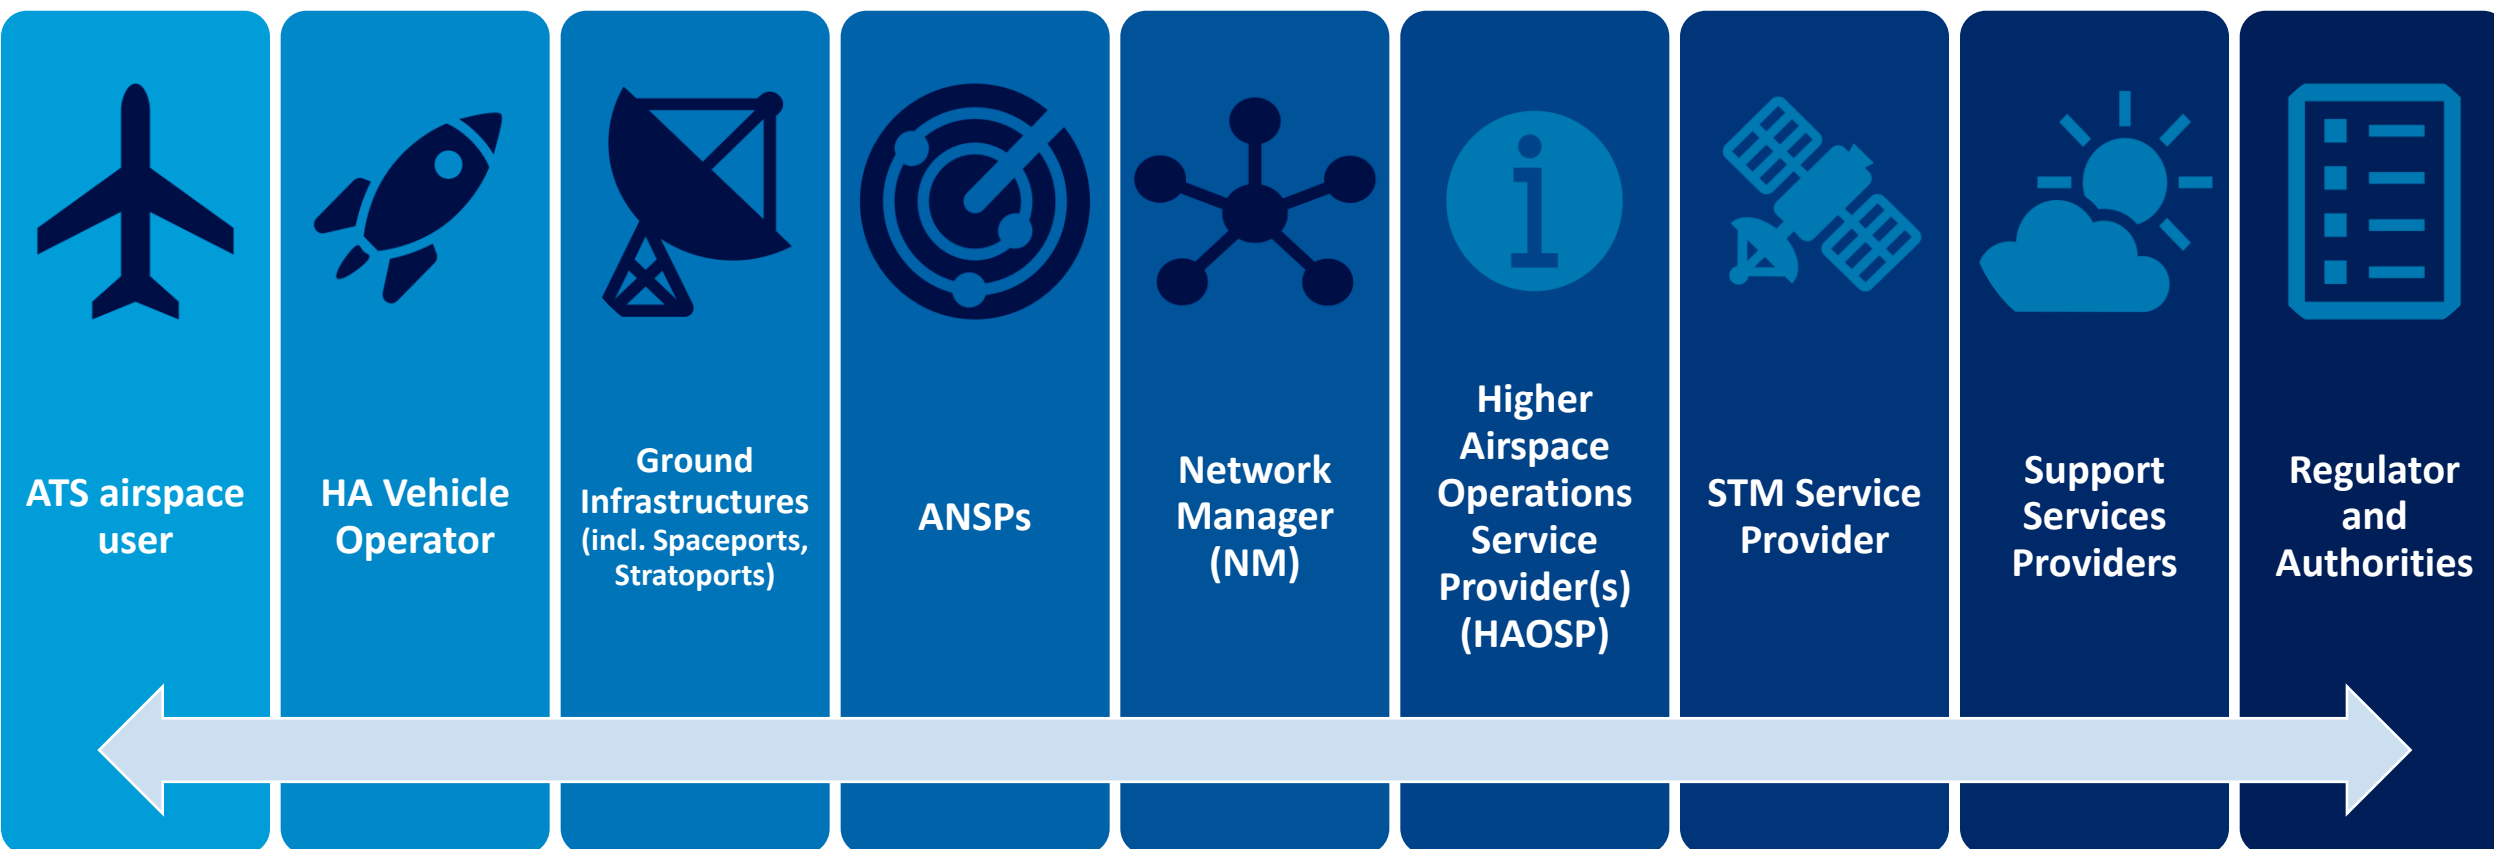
ATS airspace user

HA Vehicle Operator

Ground Infrastructures (incl. Spaceports, Stratoports)

ANSPs

Network Manager (NM)

Higher Airspace Operations Service Provider(s) (HAOSP)

STM Service Provider

Support Services Providers

Regulator and Authorities